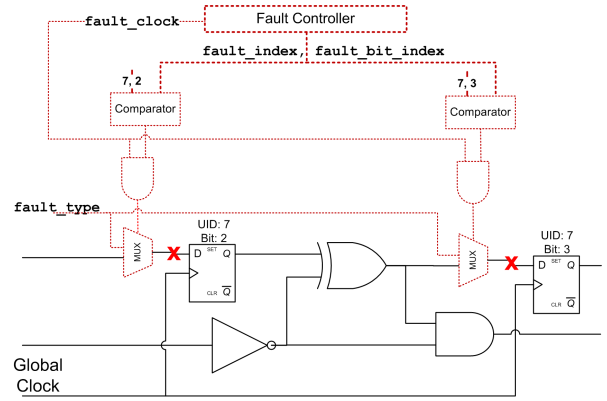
fault_clock
Fault Controller
fault_index, fault_bit_index
7, 2
Comparator
7, 3
Comparator
fault_type
MUX
UID: 7
Bit: 2
D SET Q
CLR $\overline{Q}$
MUX
UID: 7
Bit: 3
D SET Q
CLR $\overline{Q}$
Global Clock